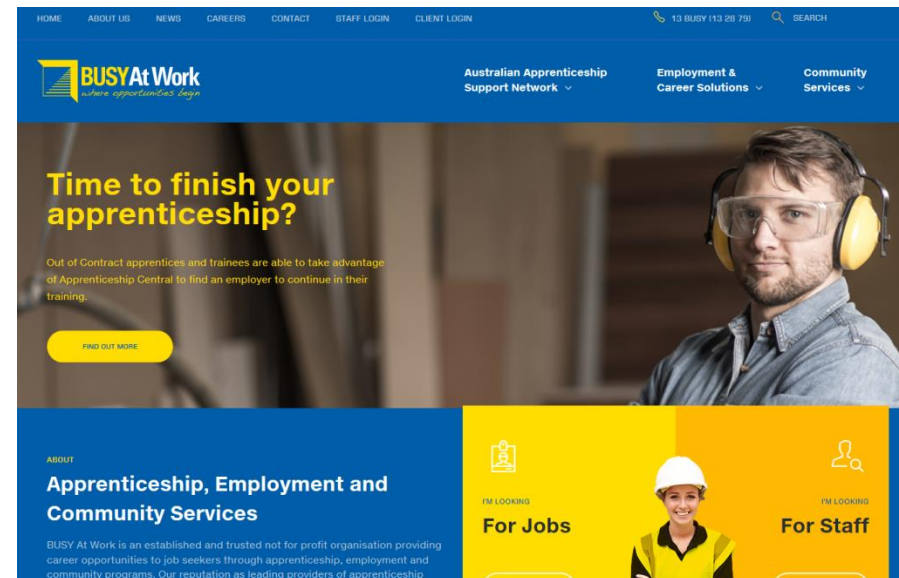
HOME ABOUT US NEWS CAREERS CONTACT STAFF LOGIN CLIENT LOGIN

13 BUSY (13 28 79) SEARCH

BUSY At Work
where opportunities begin

Australian Apprenticeship Support Network

Employment & Career Solutions

Community Services

Time to finish your apprenticeship?

Out of Contract apprentices and trainees are able to take advantage of Apprenticeship Central to find an employer to continue in their training.

FIND OUT MORE

ABOUT

Apprenticeship, Employment and Community Services

BUSY At Work is an established and trusted not for profit organisation providing career opportunities to job seekers through apprenticeship, employment and community programs. Our reputation as leading providers of apprenticeship

I'M LOOKING
For Jobs

I'M LOOKING
For Staff